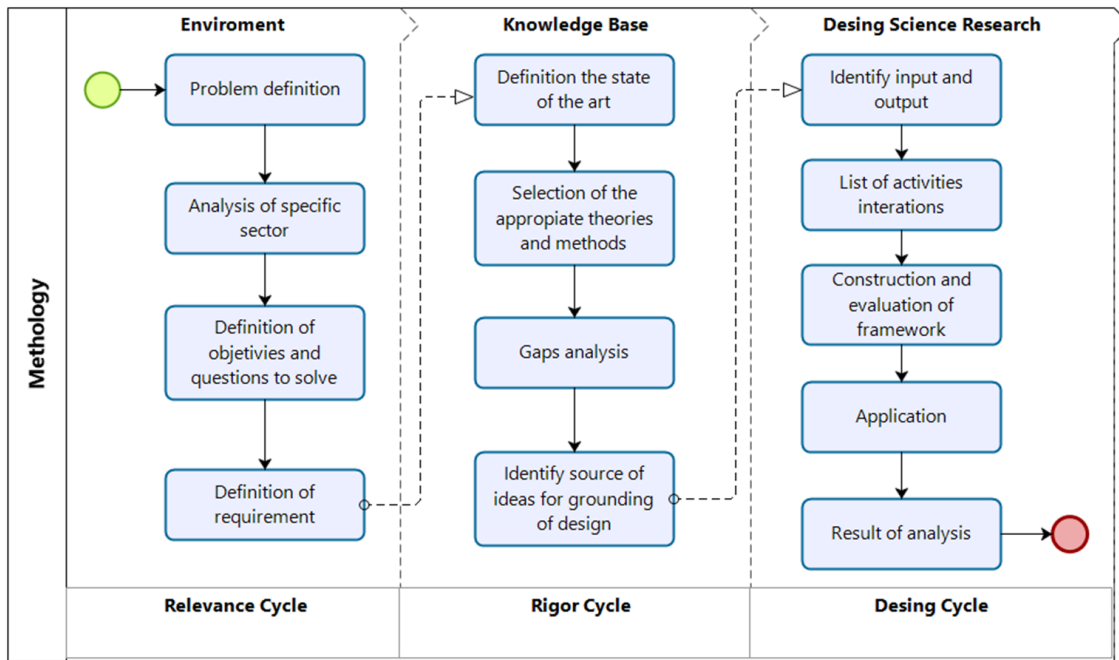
Methology

Enviroment

Problem definition

Analysis of specific sector

Definition of objetivies and questions to solve

Definition of requirement

Knowledge Base

Definition the state of the art

Selection of the appropiate theories and methods

Gaps analysis

Identify source of ideas for grounding of design

Desing Science Research

Identify input and output

List of activities interations

Construction and evaluation of framework

Application

Result of analysis

| Relevance Cycle | Rigor Cycle | Desing Cycle |
|---|---|---|